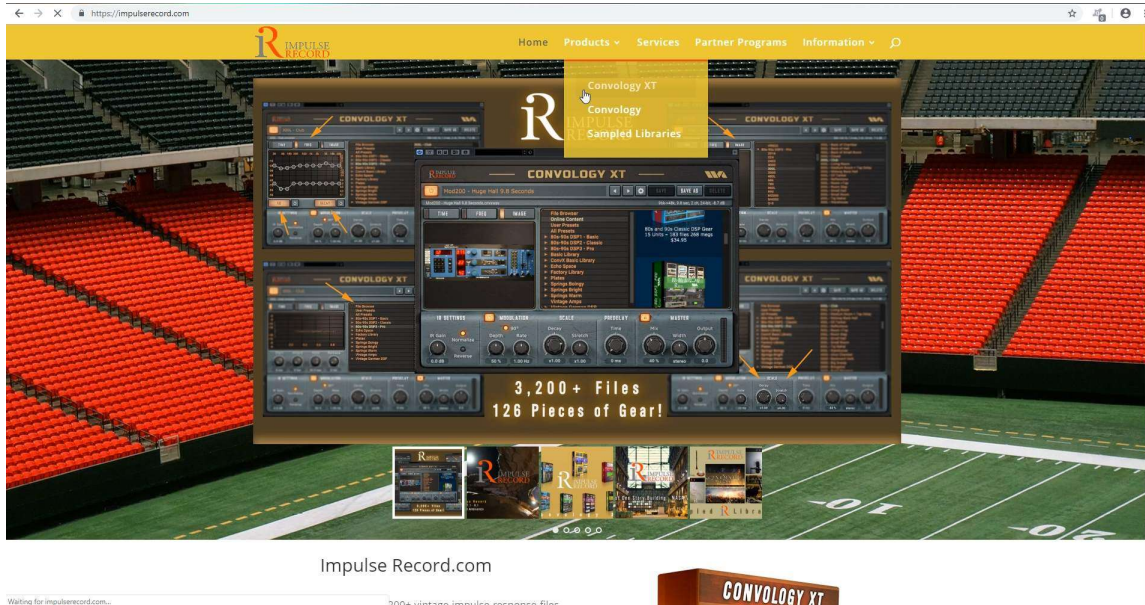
https://impulserecord.com

IMPULSE RECORD

Home Products Services Partner Programs Information

Convology XT
Convology
Sampled Libraries

CONVOLOGY XT

Mod200 - Huge Hall 9.8 Seconds

SAVE SAVE AS DELETE

TIME FREQ IMAGE

File Browser
Online Content
User Presets
All Presets
80s-90s DSP1 - Basic
80s-90s DSP2 - Classic
80s-90s DSP3 - Pro
Basic Library
ConvR Basic Library
Echo Space
Factory Library
Plates
Springs Boingy
Springs Bright
Springs Warm
Vintage Amps

80s and 90s Classic DSP Gear
15 Units • 183 Files 268 megs
$34.95

IR SETTINGS MODULATION SCALE PREDELAY MASTER

IR Gain Normalize Reverse Depth Rate Decay Stretch Time Mix Width Output

3,200+ Files
126 Pieces of Gear!

Impulse Record.com

Waiting for impulserecord.com...

200+ vintage impulse response files

CONVOLOGY XT